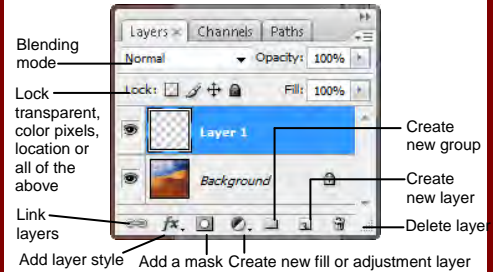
Layers × Channels Paths

Normal

Opacity: 100%

Lock:

Fill: 100%

Layer 1

Background

Blending mode

Lock transparent, color pixels, location or all of the above

Link layers

Create new group

Create new layer

Delete layer

Add layer style

Add a mask

Create new fill or adjustment layer